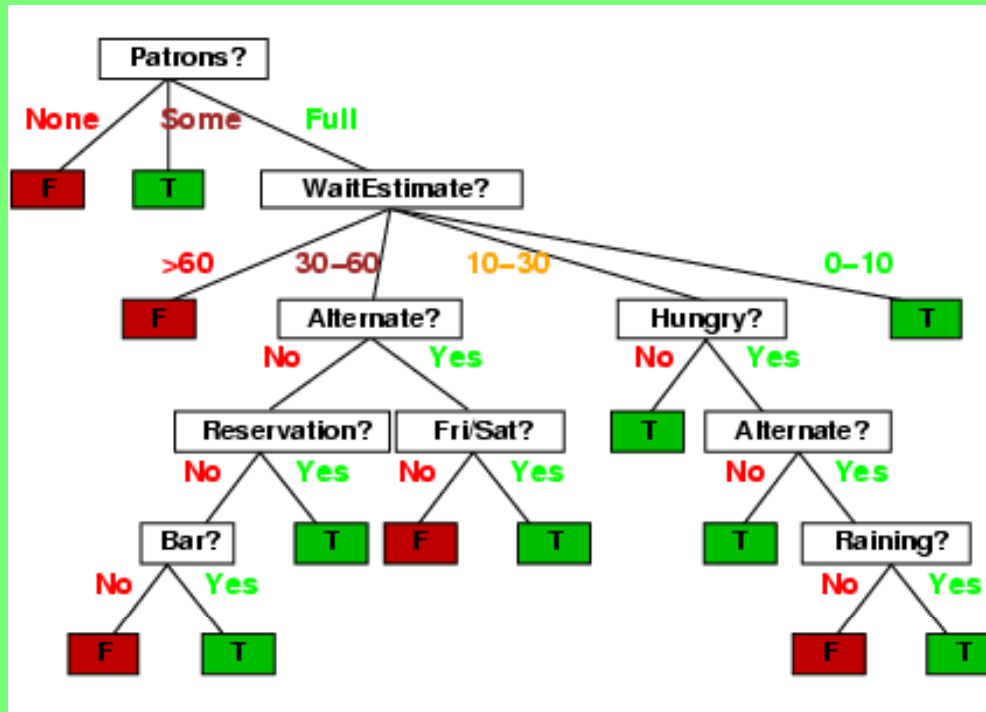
Patrons?

None
Some
Full

F
T
WaitEstimate?

>60
30–60
10–30
0–10

F
Alternate?
Hungry?
T

No
Yes
No
Yes

Reservation?
Fri/Sat?
T
Alternate?

No
Yes
No
Yes
No
Yes

Bar?
T
F
T
T
Raining?

No
Yes
No
Yes

F
T
F
T